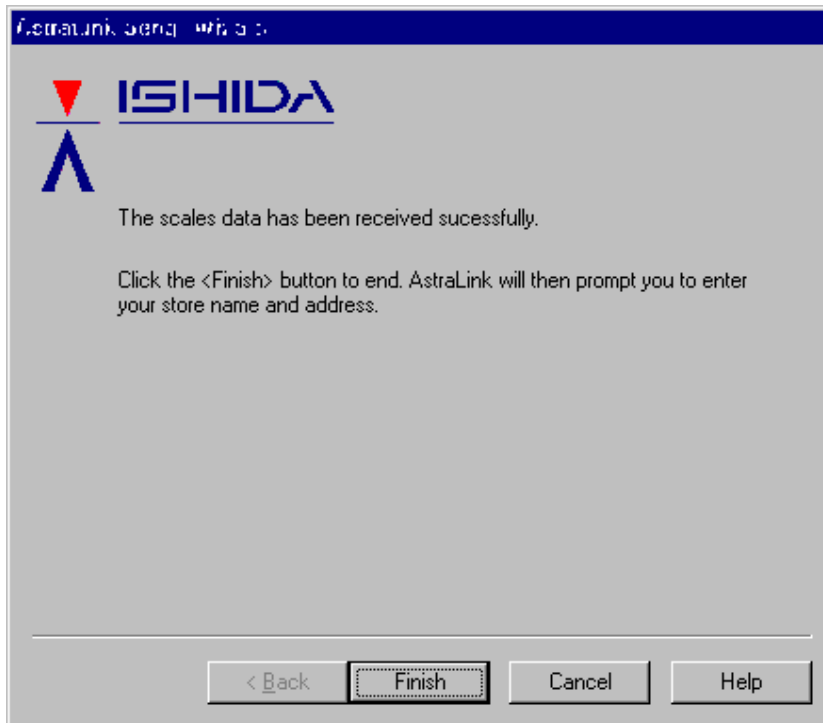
AstraLink Setup Wizard

ISHIDA

The scales data has been received sucessfully.

Click the <Finish> button to end. AstraLink will then prompt you to enter your store name and address.

< Back Finish Cancel Help